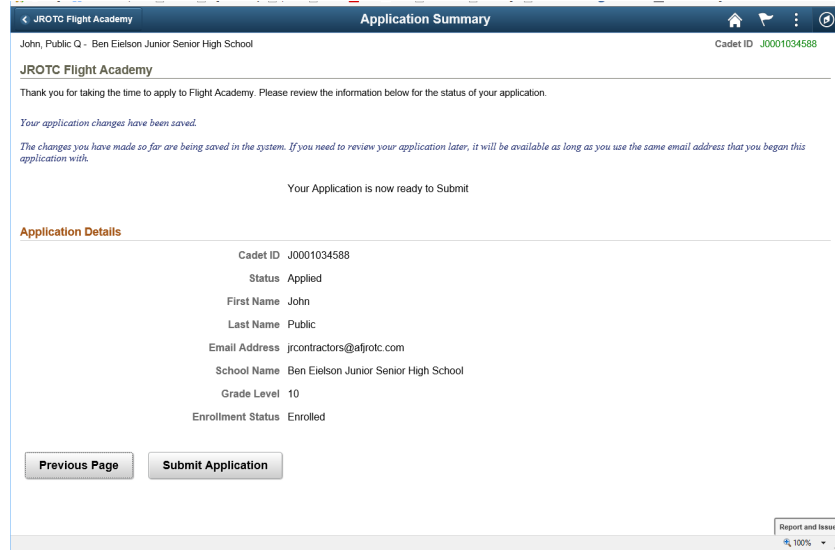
JROTC Flight Academy

Application Summary

John, Public Q - Ben Eielson Junior Senior High School

Cadet ID J0001034588

JROTC Flight Academy

Thank you for taking the time to apply to Flight Academy. Please review the information below for the status of your application.

Your application changes have been saved.

The changes you have made so far are being saved in the system. If you need to review your application later, it will be available as long as you use the same email address that you began this application with.

Your Application is now ready to Submit

Application Details

Cadet ID J0001034588

Status Applied

First Name John

Last Name Public

Email Address jrcontractors@afjrotc.com

School Name Ben Eielson Junior Senior High School

Grade Level 10

Enrollment Status Enrolled

Previous Page

Submit Application

Report and Issue

100%